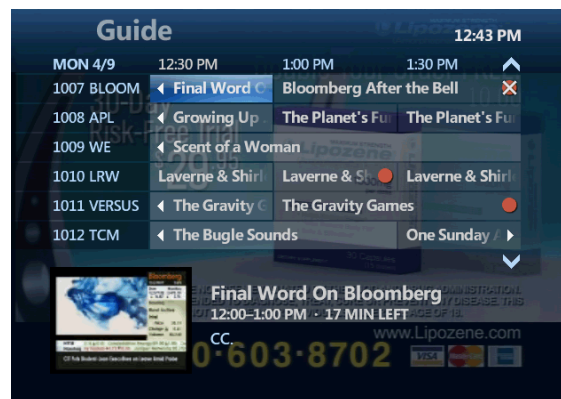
Guide

12:43 PM

MON 4/9 | 12:30 PM | 1:00 PM | 1:30 PM

1007 BLOOM | Final Word O | Bloomberg After the Bell
1008 APL | Growing Up | The Planet's Fu | The Planet's Fu
1009 WE | Scent of a Woman
1010 LRW | Laverne & Shirl | Laverne & Sh | Laverne & Shirl
1011 VERSUS | The Gravity G | The Gravity Games
1012 TCM | The Bugle Sounds | One Sunday A

Final Word On Bloomberg
12:00–1:00 PM · 17 MIN LEFT
CC.

30-Day Risk-Free Trial
$29.95
Lipozene
0-603-8702
www.Lipozene.com
VISA
Bloomberg